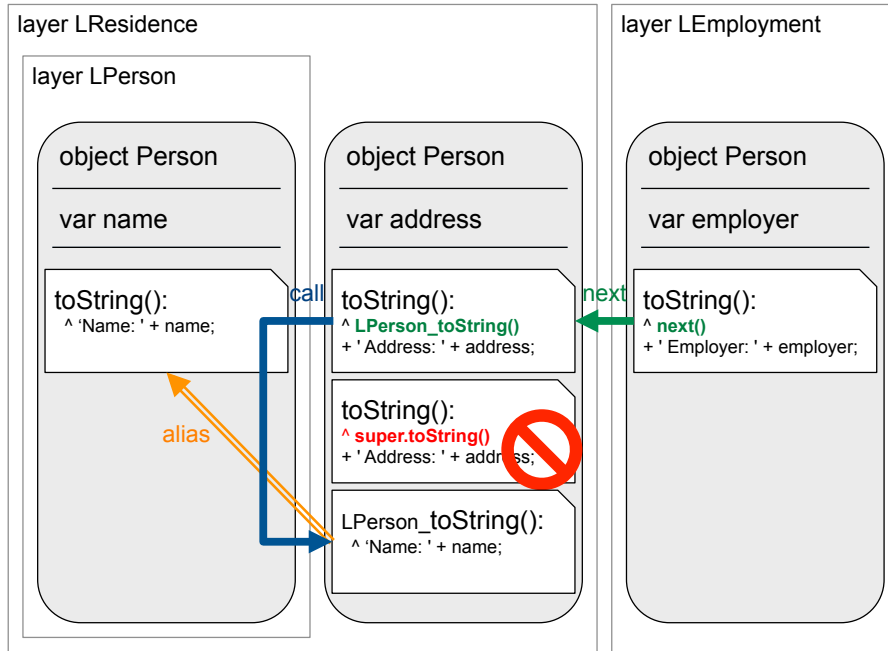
layer LResidence

layer LPerson

object Person

var name

toString():
^ 'Name: ' + name;

alias

call

object Person

var address

toString():
^ LPerson_toString()
+ ' Address: ' + address;

toString():
^ super.toString()
+ ' Address: ' + address;

LPerson_toString():
^ 'Name: ' + name;

next

layer LEmployment

object Person

var employer

toString():
^ next()
+ ' Employer: ' + employer;